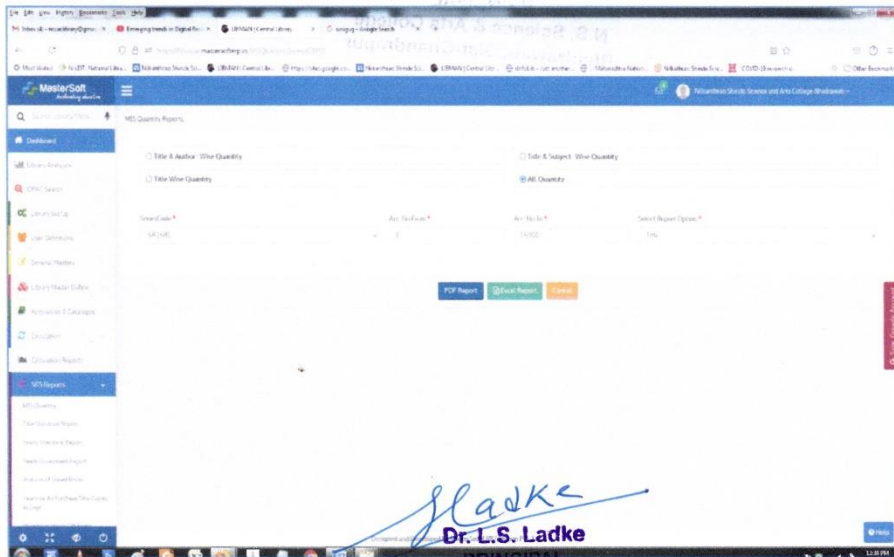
File Edit View History Bookmarks Tools Help

N.B. Science & Arts College

MasterSoft

Nilkantrao Shinde Science and Arts College Bhadrawati

Dashboard

Library Analysis

OPAC Search

Library SetUp

User Definitions

General Masters

Library Master Online

Accession & Catalogue

Circulation

Circulation Reports

MIS Reports

MIS Quantity

MIS Quantity Reports

Title & Author - Wise Quantity

Title & Subject - Wise Quantity

Title Wise Quantity

All Quantity

Store Code *

Acc. No From *

Acc. No To *

Select Report Option *

Title

PDF Report

Excel Report

Cancel

Dr. L.S. Ladke

PRINCIPAL

Help